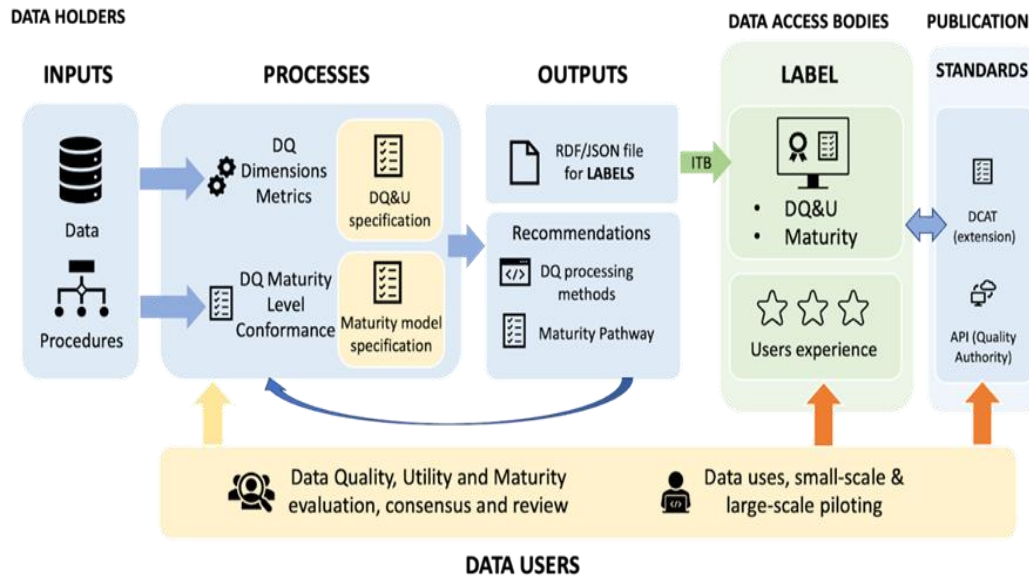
DATA HOLDERS

DATA ACCESS BODIES

PUBLICATION

INPUTS

PROCESSES

OUTPUTS

LABEL

STANDARDS

Data

Procedures

DQ Dimensions Metrics

DQ&U specification

DQ Maturity Level Conformance

Maturity model specification

RDF/JSON file for LABELS

ITB

Recommendations

DQ processing methods

Maturity Pathway

• DQ&U
• Maturity

Users experience

DCAT (extension)

API (Quality Authority)

Data Quality, Utility and Maturity evaluation, consensus and review

Data uses, small-scale & large-scale piloting

DATA USERS